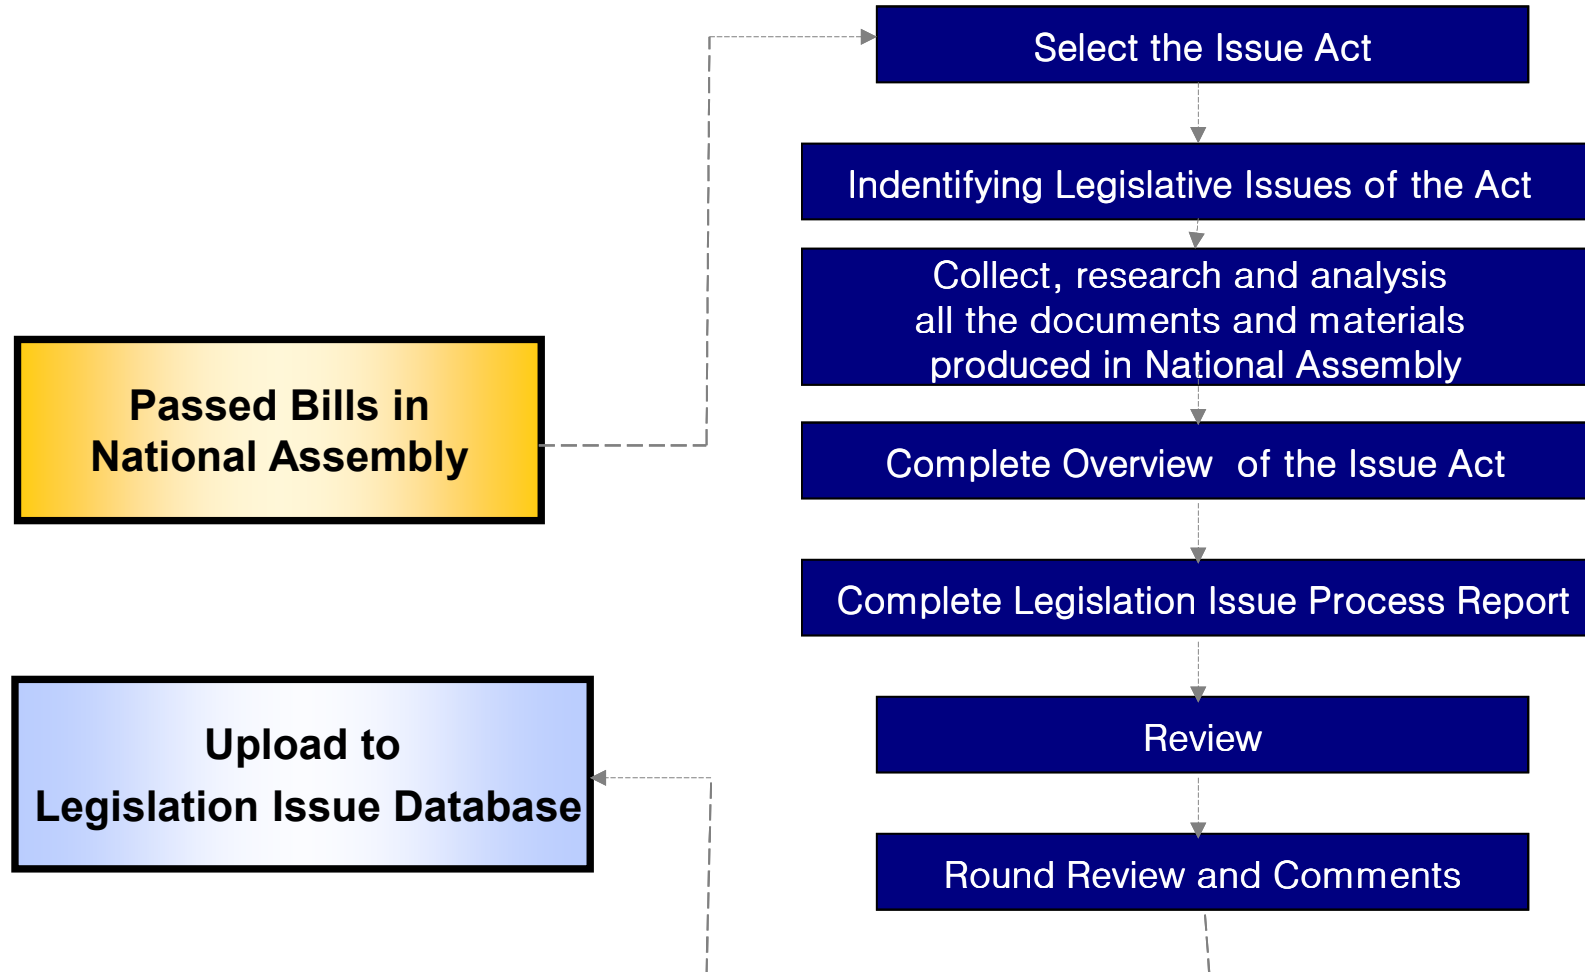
Select the Issue Act

Indentifying Legislative Issues of the Act

Collect, research and analysis all the documents and materials produced in National Assembly

Passed Bills in National Assembly

Complete Overview of the Issue Act

Complete Legislation Issue Process Report

Upload to Legislation Issue Database

Review

Round Review and Comments